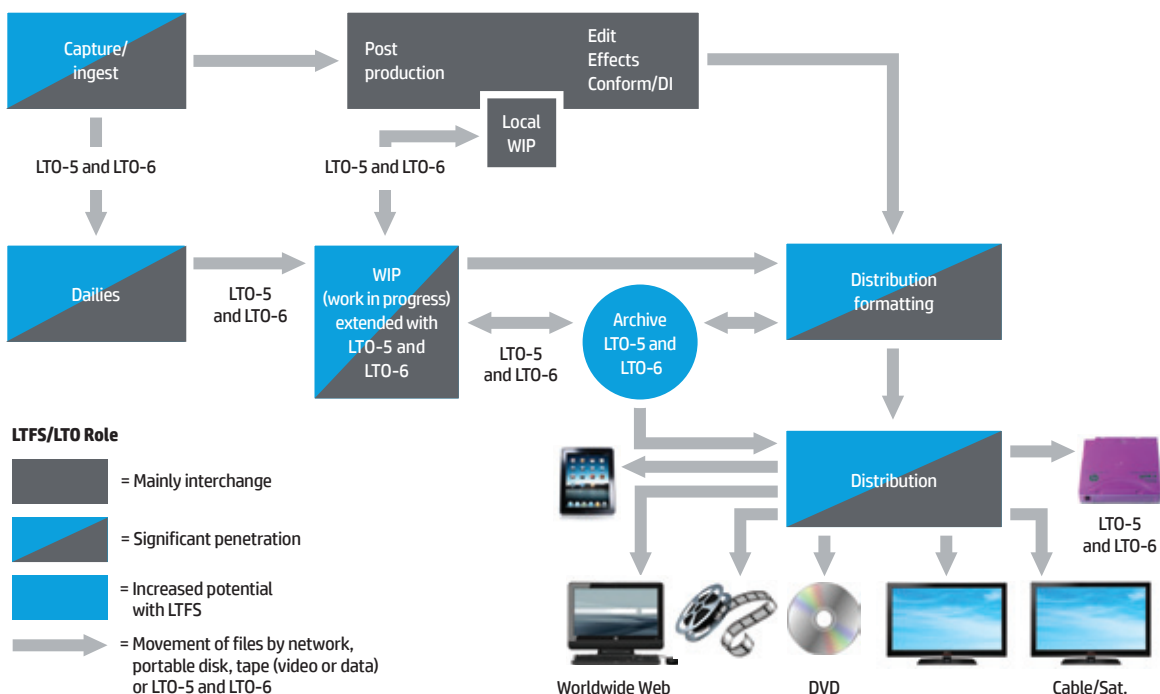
Capture/
ingest

Post
production

Edit
Effects
Conform/DI

Local
WIP

LTO-5 and LTO-6

LTO-5 and LTO-6

Dailies

LTO-5
and LTO-6

WIP
(work in progress)
extended with
LTO-5 and
LTO-6

Distribution
formatting

Archive
LTO-5 and
LTO-6

LTO-5
and LTO-6

LTFS/LTO Role

= Mainly interchange

= Significant penetration

= Increased potential
with LTFS

= Movement of files by network,
portable disk, tape (video or data)
or LTO-5 and LTO-6

Distribution

LTO-5
and LTO-6

Worldwide Web

DVD

Cable/Sat.